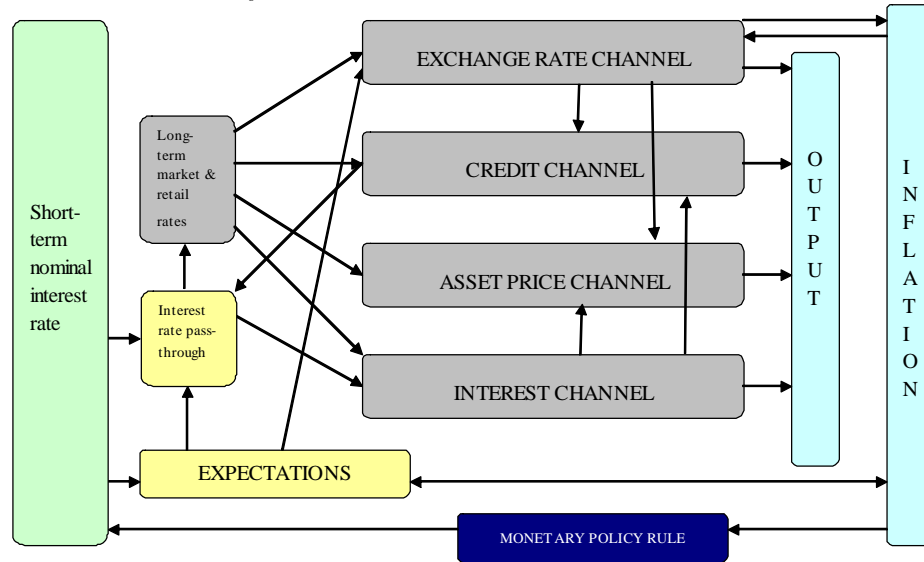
Short-term nominal interest rate

Long-term market & retail rates

Interest rate pass-through

EXPECTATIONS

EXCHANGE RATE CHANNEL

CREDIT CHANNEL

ASSET PRICE CHANNEL

INTEREST CHANNEL

O U T P U T

I N F L A T I O N

MONETARY POLICY RULE